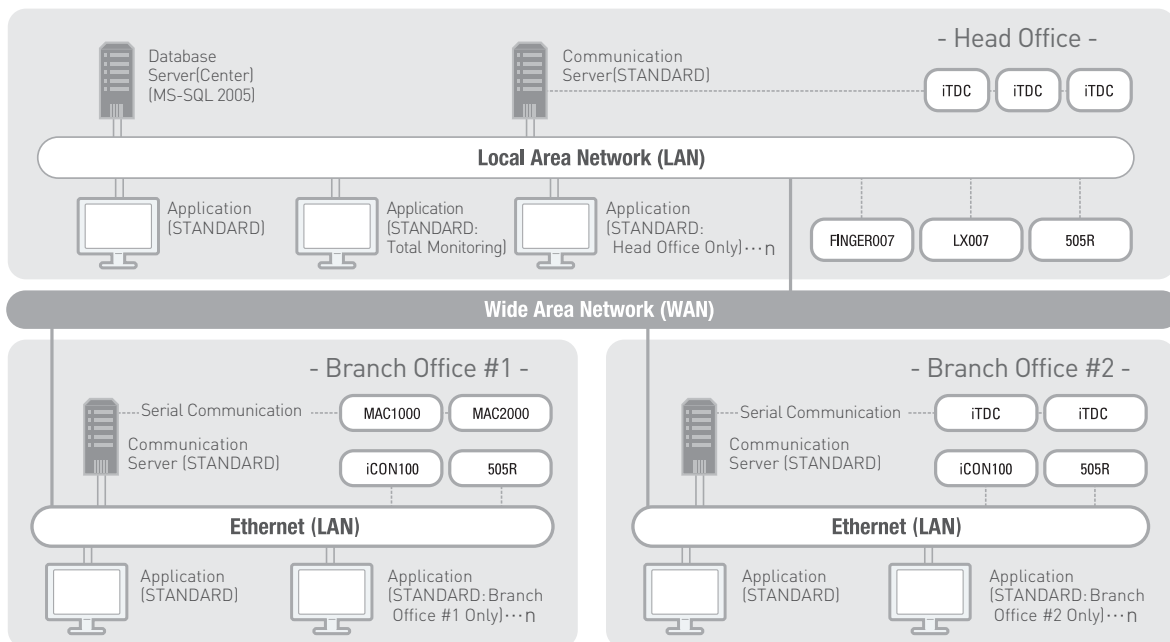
Database Server(Center) (MS-SQL 2005)

Communication Server(STANDARD)

- Head Office -

iTDC

iTDC

iTDC

Local Area Network (LAN)

Application (STANDARD)

Application (STANDARD: Total Monitoring)

Application (STANDARD: Head Office Only)···n

FINGER007

LX007

505R

Wide Area Network (WAN)

- Branch Office #1 -

Serial Communication

MAC1000

MAC2000

Communication Server (STANDARD)

iCON100

505R

Ethernet (LAN)

Application (STANDARD)

Application (STANDARD: Branch Office #1 Only)···n

- Branch Office #2 -

Serial Communication

iTDC

iTDC

Communication Server (STANDARD)

iCON100

505R

Ethernet (LAN)

Application (STANDARD)

Application (STANDARD: Branch Office #2 Only)···n